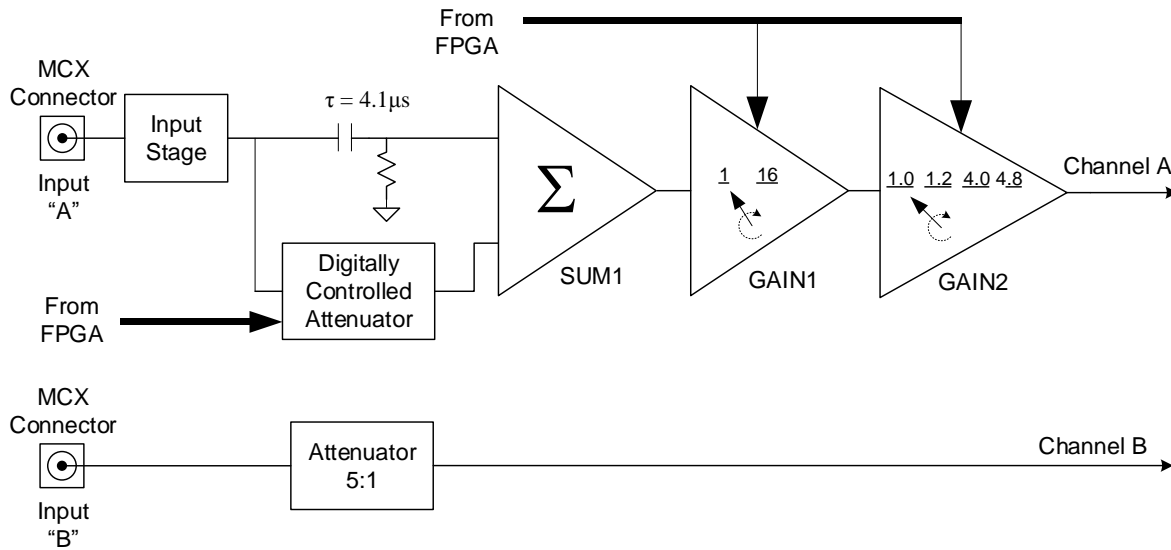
From FPGA

MCX Connector

Input "A"

Input Stage

$\tau = 4.1\mu s$

$\sum$

SUM1

1 16

GAIN1

1.0 1.2 4.0 4.8

GAIN2

Channel A

Digitally Controlled Attenuator

From FPGA

MCX Connector

Input "B"

Attenuator 5:1

Channel B